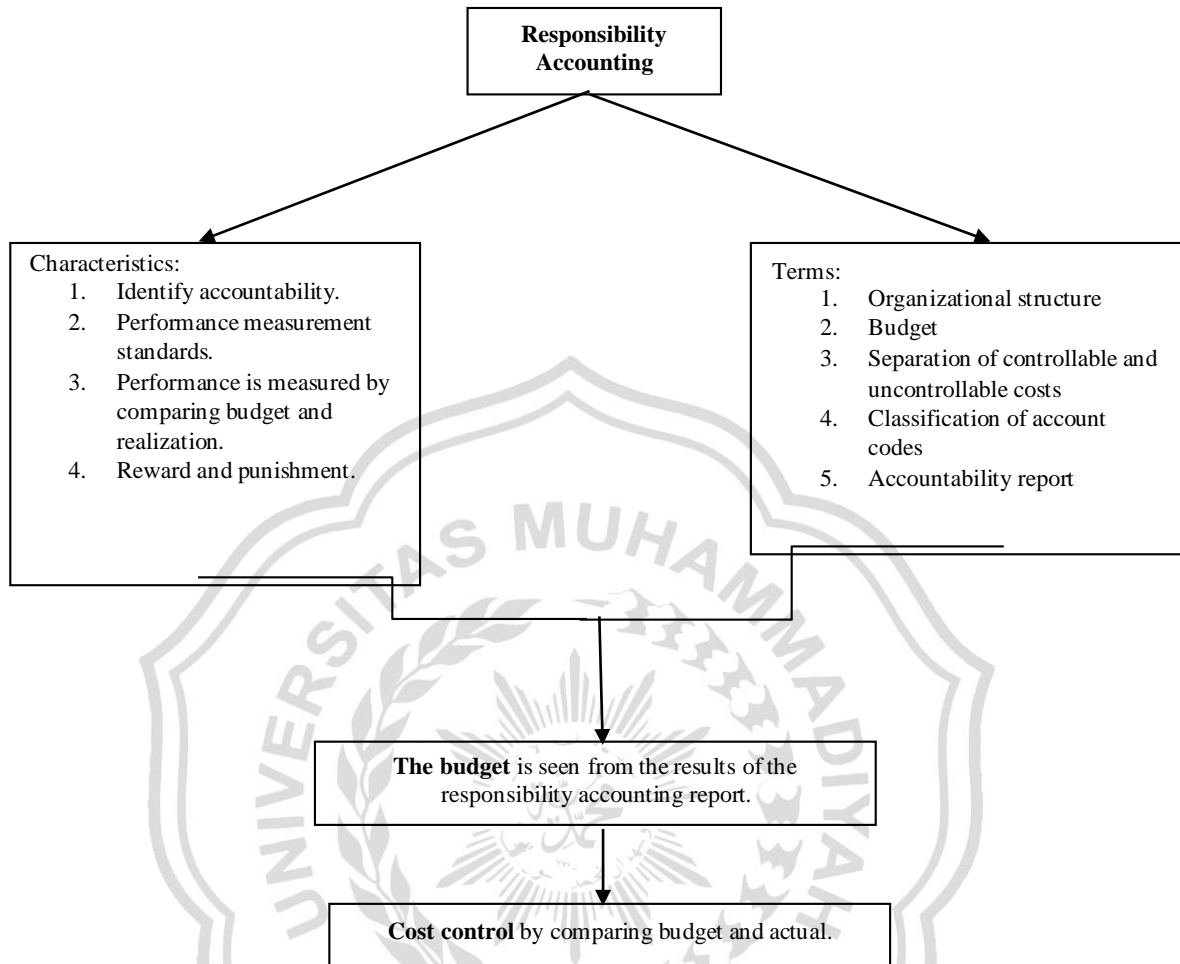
Responsibility Accounting

Characteristics:
1. Identify accountability.
2. Performance measurement standards.
3. Performance is measured by comparing budget and realization.
4. Reward and punishment.

Terms:
1. Organizational structure
2. Budget
3. Separation of controllable and uncontrollable costs
4. Classification of account codes
5. Accountability report

UNIVERSITAS MUHAMMADIYAH

The budget is seen from the results of the responsibility accounting report.

Cost control by comparing budget and actual.